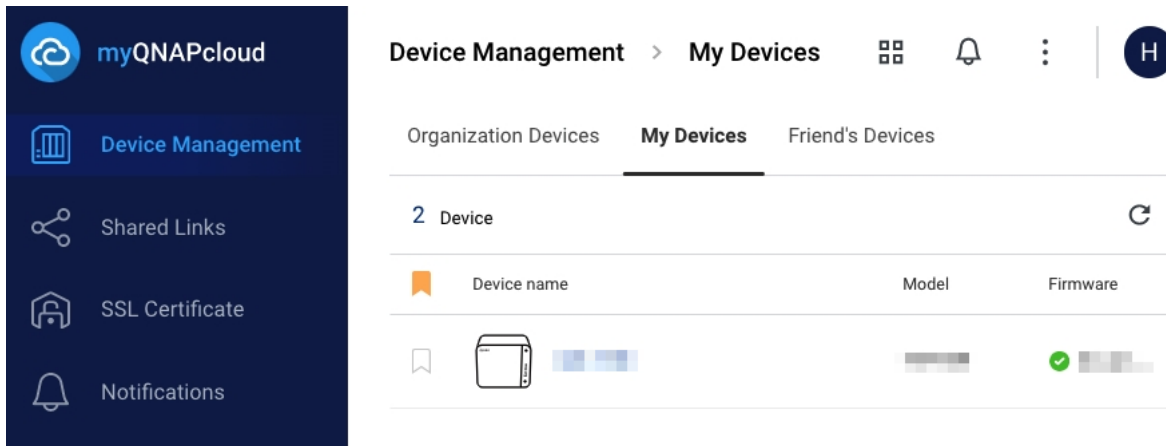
myQNAPcloud

Device Management

Shared Links

SSL Certificate

Notifications

Device Management > My Devices

H

Organization Devices My Devices Friend's Devices

2 Device

| | Device name | Model | Firmware |
|---|---|---|---|
| | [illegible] | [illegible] | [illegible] |